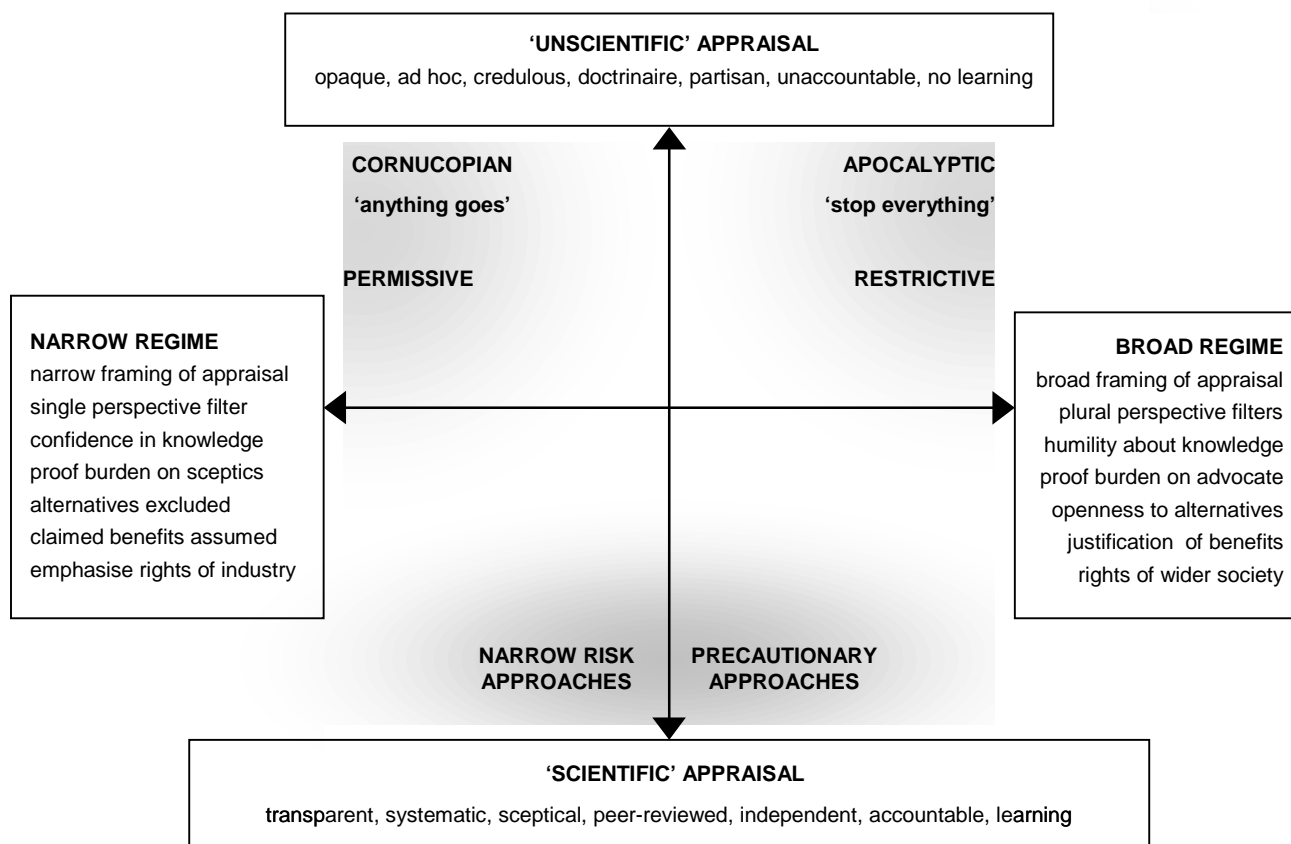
'UNSCIENTIFIC' APPRAISAL
opaque, ad hoc, credulous, doctrinaire, partisan, unaccountable, no learning

CORNUCOPIAN
'anything goes'

PERMISSIVE

APOCALYPTIC
'stop everything'

RESTRICTIVE

NARROW REGIME
narrow framing of appraisal
single perspective filter
confidence in knowledge
proof burden on sceptics
alternatives excluded
claimed benefits assumed
emphasise rights of industry

BROAD REGIME
broad framing of appraisal
plural perspective filters
humility about knowledge
proof burden on advocate
openness to alternatives
justification of benefits
rights of wider society

NARROW RISK APPROACHES

PRECAUTIONARY APPROACHES

'SCIENTIFIC' APPRAISAL
transparent, systematic, sceptical, peer-reviewed, independent, accountable, learning